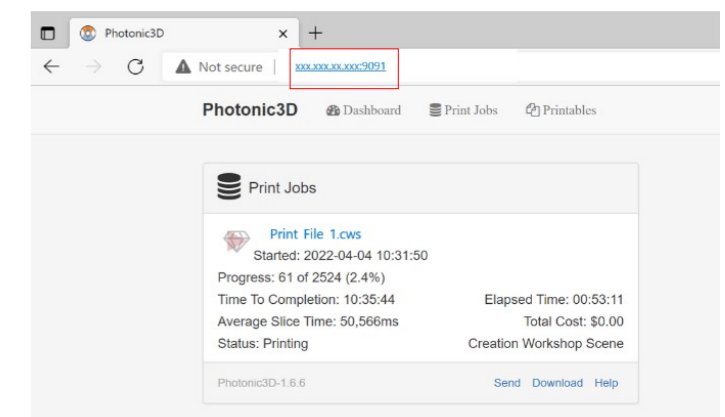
Photonic3D ×  +

Not secure | xxx.xxx.xx.xxx:9091

Photonic3D  Dashboard  Print Jobs  Printables

Print Jobs

Print File 1.cws
Started: 2022-04-04 10:31:50
Progress: 61 of 2524 (2.4%)
Time To Completion: 10:35:44  Elapsed Time: 00:53:11
Average Slice Time: 50,566ms  Total Cost: $0.00
Status: Printing  Creation Workshop Scene

Photonic3D-1.6.6  Send  Download  Help